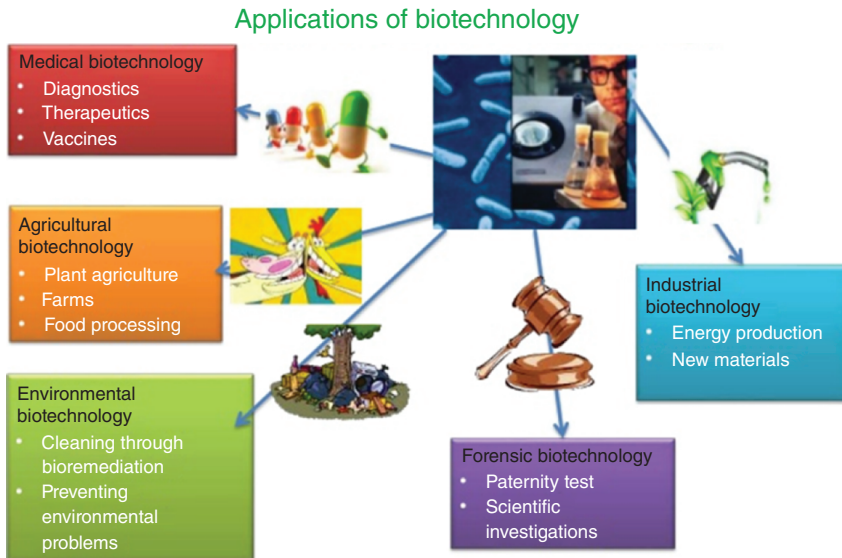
Applications of biotechnology

Medical biotechnology
• Diagnostics
• Therapeutics
• Vaccines

Agricultural biotechnology
• Plant agriculture
• Farms
• Food processing

Environmental biotechnology
• Cleaning through bioremediation
• Preventing environmental problems

Forensic biotechnology
• Paternity test
• Scientific investigations

Industrial biotechnology
• Energy production
• New materials